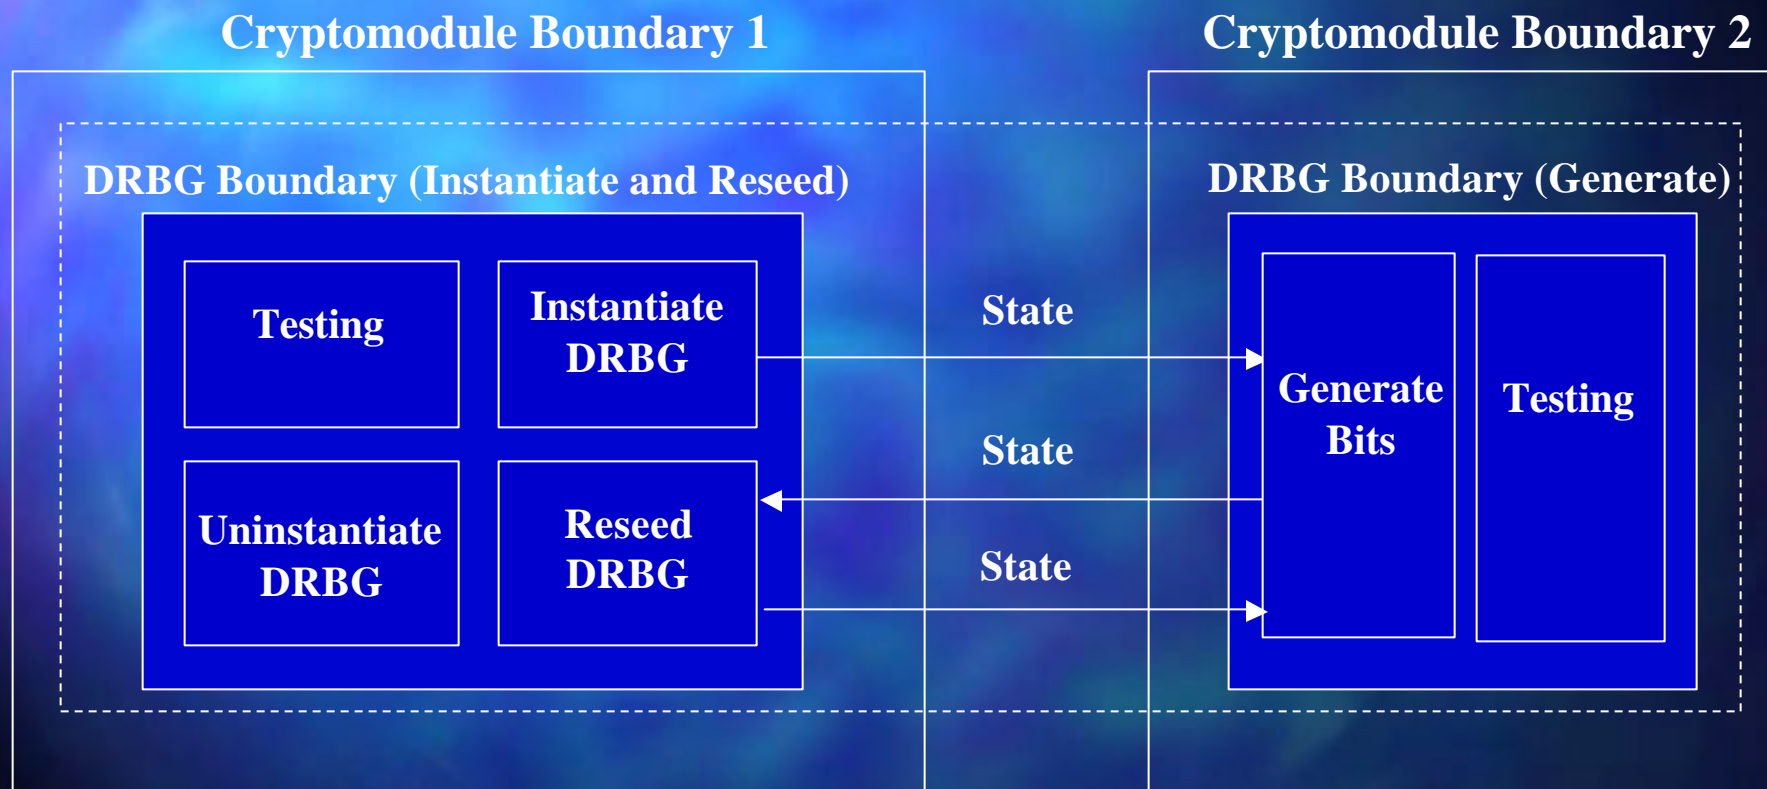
Cryptomodule Boundary 1

Cryptomodule Boundary 2

DRBG Boundary (Instantiate and Reseed)

DRBG Boundary (Generate)

Testing

Instantiate DRBG

Uninstantiate DRBG

Reseed DRBG

State

State

State

Generate Bits

Testing